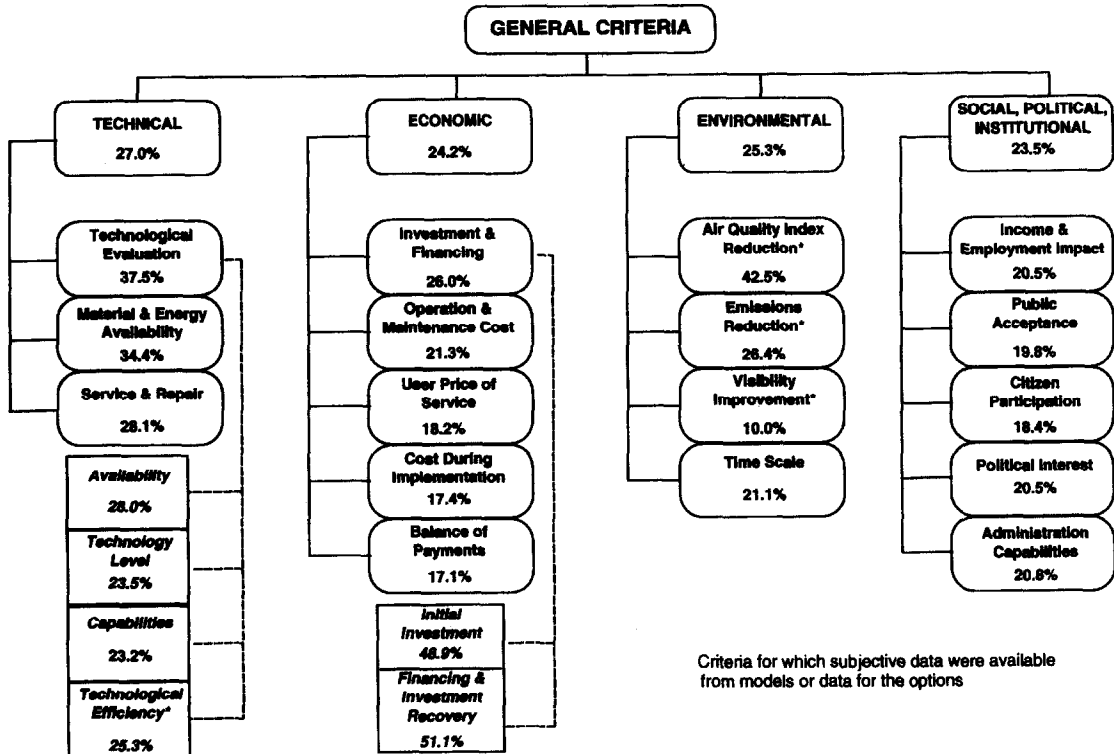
GENERAL CRITERIA

TECHNICAL
27.0%

Technological Evaluation
37.5%

Material & Energy Availability
34.4%

Service & Repair
28.1%

*Availability*
*28.0%*

*Technology Level*
*23.5%*

*Capabilities*
23.2%

*Technological Efficiency**
*25.3%*

ECONOMIC
24.2%

Investment & Financing
26.0%

Operation & Maintenance Cost
21.3%

User Price of Service
18.2%

Cost During Implementation
17.4%

Balance of Payments
17.1%

*Initial Investment*
*48.9%*

*Financing & Investment Recovery*
*51.1%*

ENVIRONMENTAL
25.3%

Air Quality Index Reduction*
42.5%

Emissions Reduction*
26.4%

Visibility Improvement*
10.0%

Time Scale
21.1%

SOCIAL, POLITICAL, INSTITUTIONAL
23.5%

Income & Employment Impact
20.5%

Public Acceptance
19.8%

Citizen Participation
18.4%

Political Interest
20.5%

Administration Capabilities
20.8%

Criteria for which subjective data were available from models or data for the options